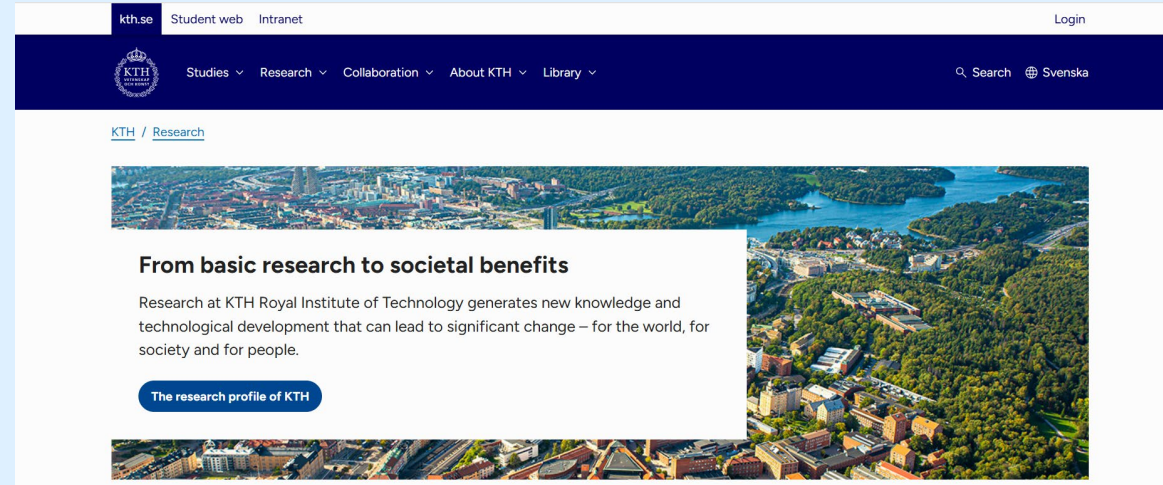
kth.se Student web Intranet

Login

KTH

Studies Research Collaboration About KTH Library

Search Svenska

KTH / Research

From basic research to societal benefits

Research at KTH Royal Institute of Technology generates new knowledge and technological development that can lead to significant change – for the world, for society and for people.

The research profile of KTH